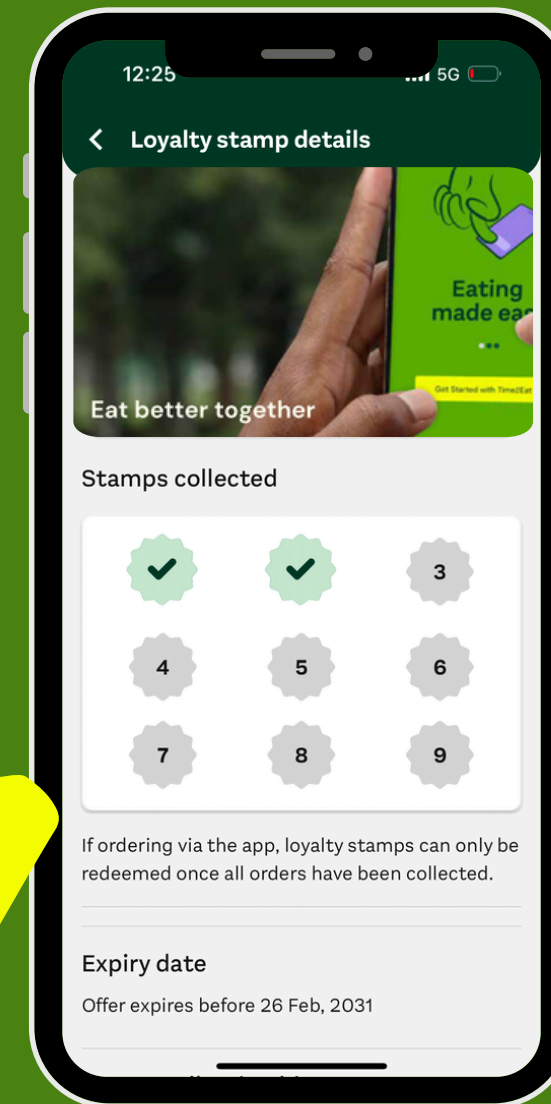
12:25

5G

Loyalty stamp details

Eating made ea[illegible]

Get Started with Time2Eat

Eat better together

Stamps collected

3

4

5

6

7

8

9

If ordering via the app, loyalty stamps can only be redeemed once all orders have been collected.

Expiry date

Offer expires before 26 Feb, 2031